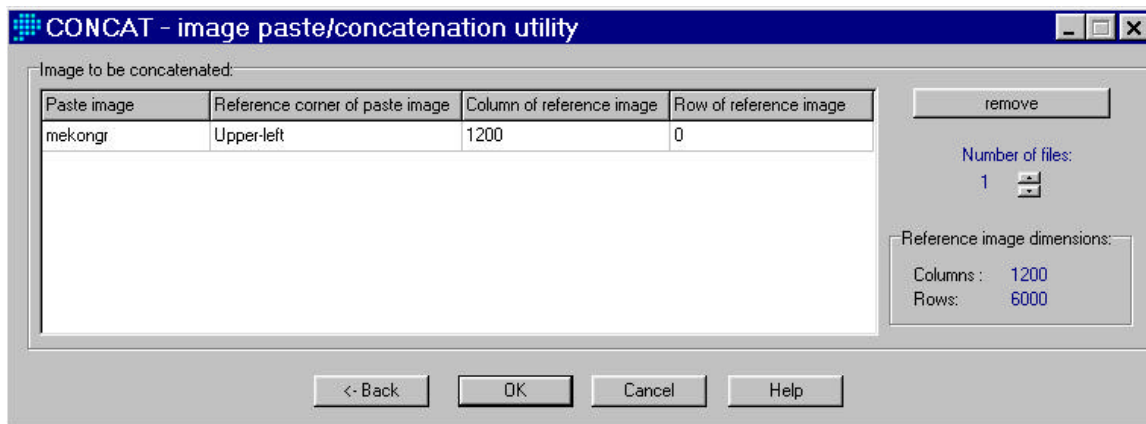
CONCAT - image paste/concatenation utility

Image to be concatenated:

| Paste image | Reference corner of paste image | Column of reference image | Row of reference image |
|---|---|---|---|
| mekongr | Upper-left | 1200 | 0 |

remove

Number of files:
1

Reference image dimensions:
Columns : 1200
Rows: 6000

<- Back
OK
Cancel
Help